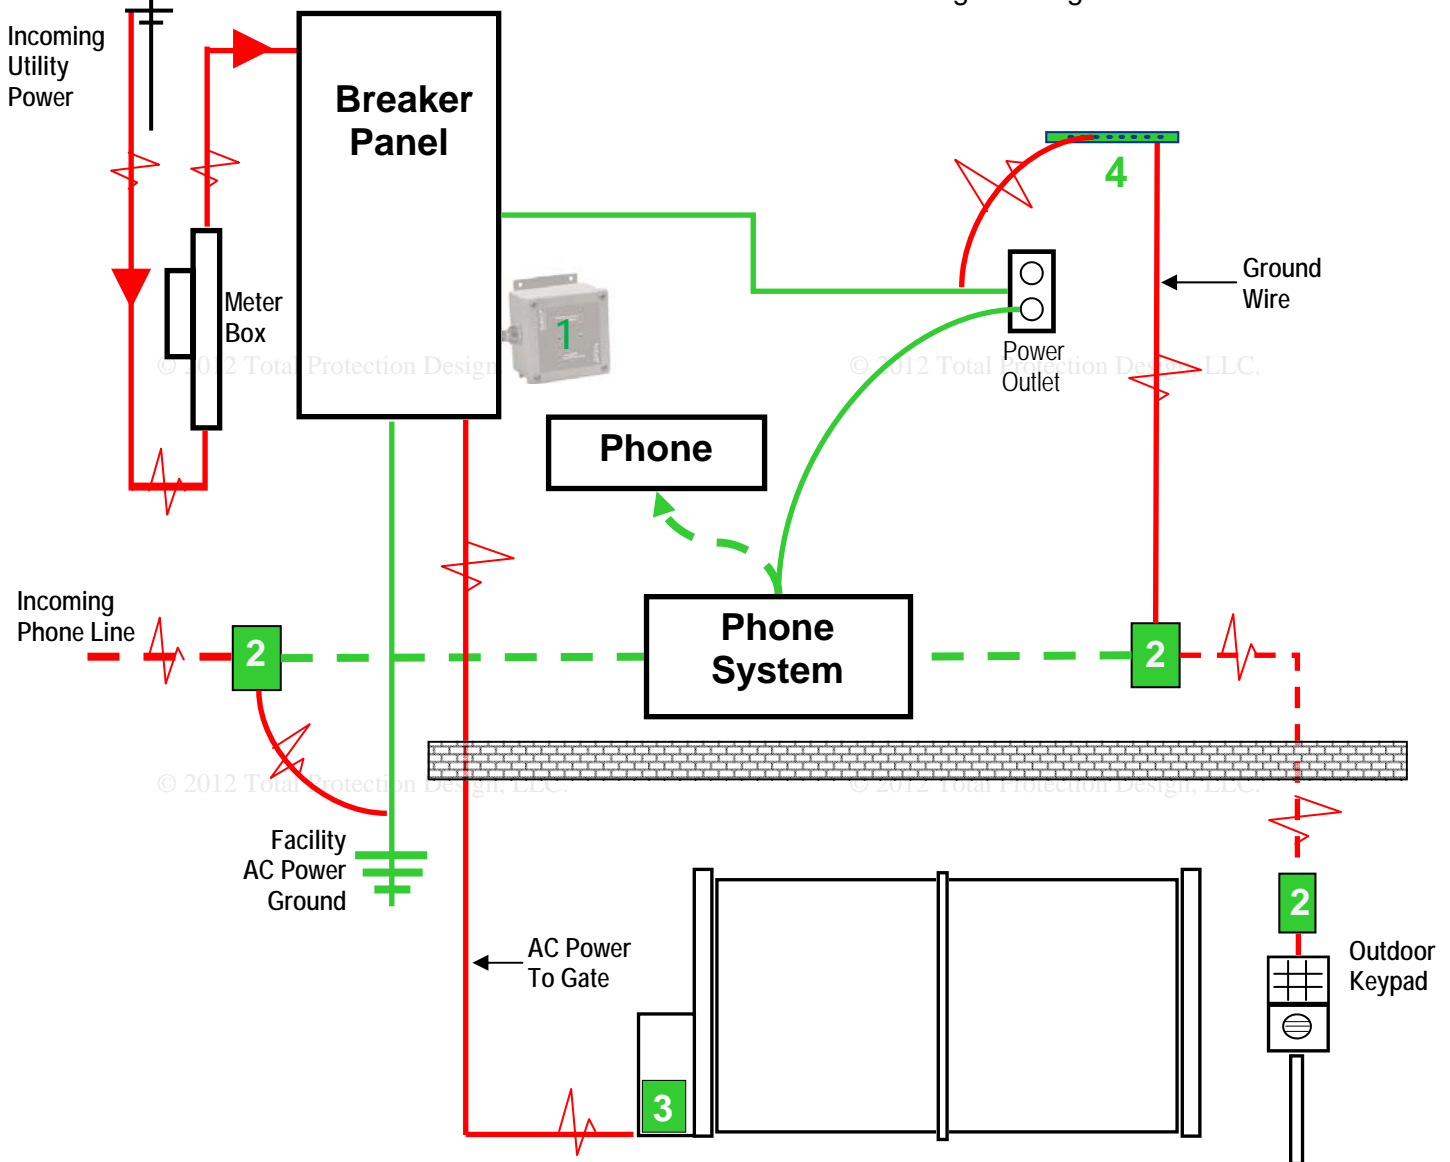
Incoming Utility Power

Breaker Panel

Meter Box

1

© 2012 Total Protection Design

4

Ground Wire

Power Outlet

© 2012 Total Protection Design, LLC.

Phone

Incoming Phone Line

2

Phone System

2

© 2012 Total Protection Design, LLC.

© 2012 Total Protection Design, LLC.

Facility AC Power Ground

2

Outdoor Keypad

AC Power To Gate

3